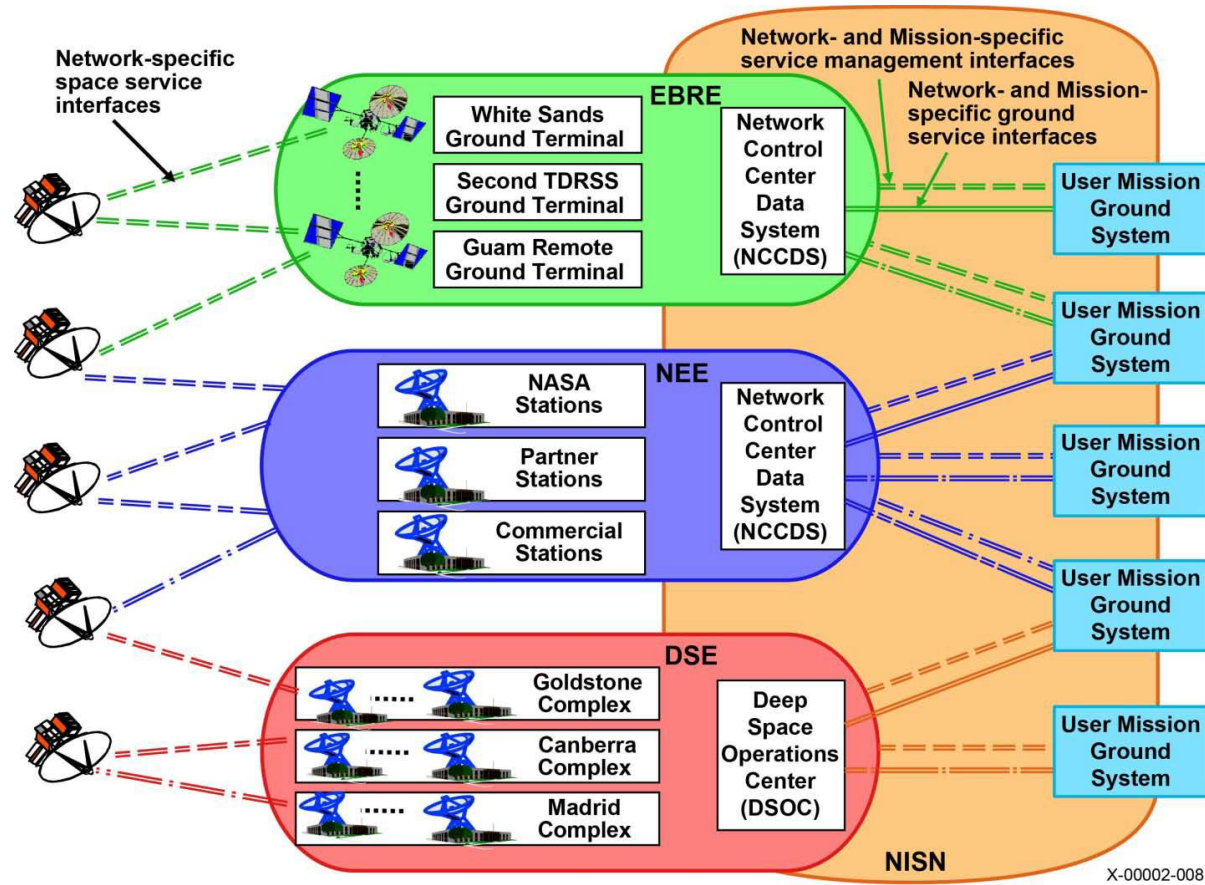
Network-specific space service interfaces

Network- and Mission-specific service management interfaces

Network- and Mission-specific ground service interfaces

EBRE

White Sands Ground Terminal

Second TDRSS Ground Terminal

Guam Remote Ground Terminal

Network Control Center Data System (NCCDS)

User Mission Ground System

User Mission Ground System

NEE

NASA Stations

Partner Stations

Commercial Stations

Network Control Center Data System (NCCDS)

User Mission Ground System

User Mission Ground System

DSE

Goldstone Complex

Canberra Complex

Madrid Complex

Deep Space Operations Center (DSOC)

User Mission Ground System

NISN

X-00002-008